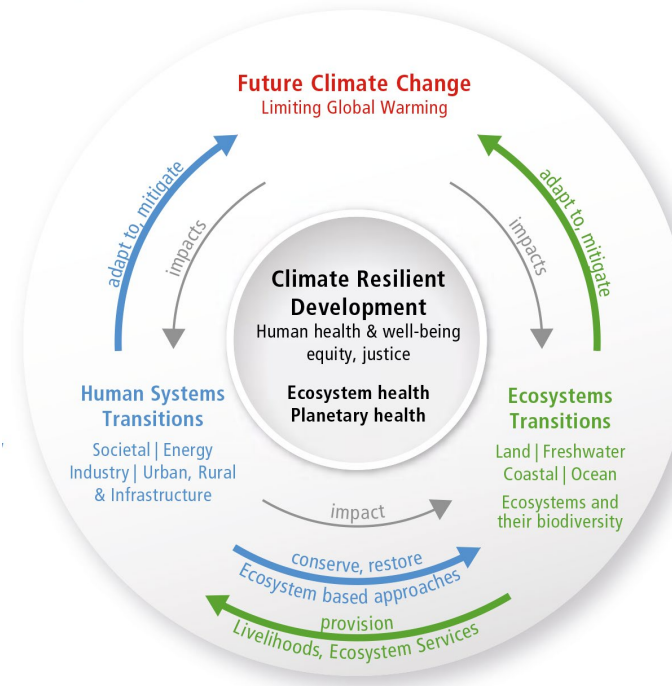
Future Climate Change
Limiting Global Warming

adapt to, mitigate

impacts

adapt to, mitigate

impacts

Climate Resilient Development
Human health & well-being equity, justice

Ecosystem health
Planetary health

Human Systems Transitions
Societal | Energy
Industry | Urban, Rural & Infrastructure

Ecosystems Transitions
Land | Freshwater
Coastal | Ocean
Ecosystems and their biodiversity

impact

conserve, restore
Ecosystem based approaches

provision
Livelihoods, Ecosystem Services